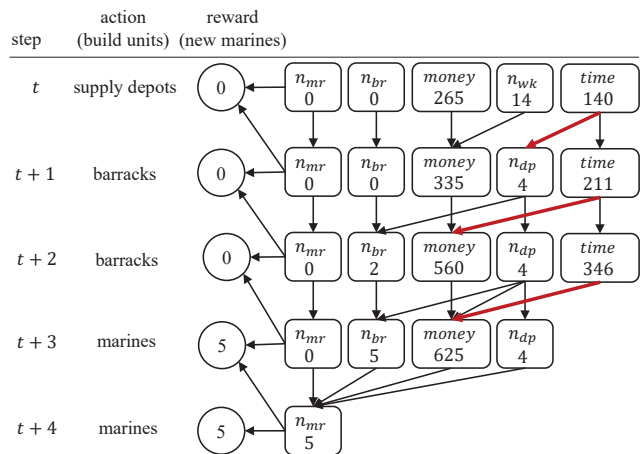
| step | action (build units) | reward (new marines) |
|---|---|---|
| $t$ | supply depots | 0 |
| $t+1$ | barracks | 0 |
| $t+2$ | barracks | 0 |
| $t+3$ | marines | 5 |
| $t+4$ | marines | 5 |

$n_{mr}$ 0, $n_{br}$ 0, $money$ 265, $n_{wk}$ 14, $time$ 140

$n_{mr}$ 0, $n_{br}$ 0, $money$ 335, $n_{dp}$ 4, $time$ 211

$n_{mr}$ 0, $n_{br}$ 2, $money$ 560, $n_{dp}$ 4, $time$ 346

$n_{mr}$ 0, $n_{br}$ 5, $money$ 625, $n_{dp}$ 4

$n_{mr}$ 5